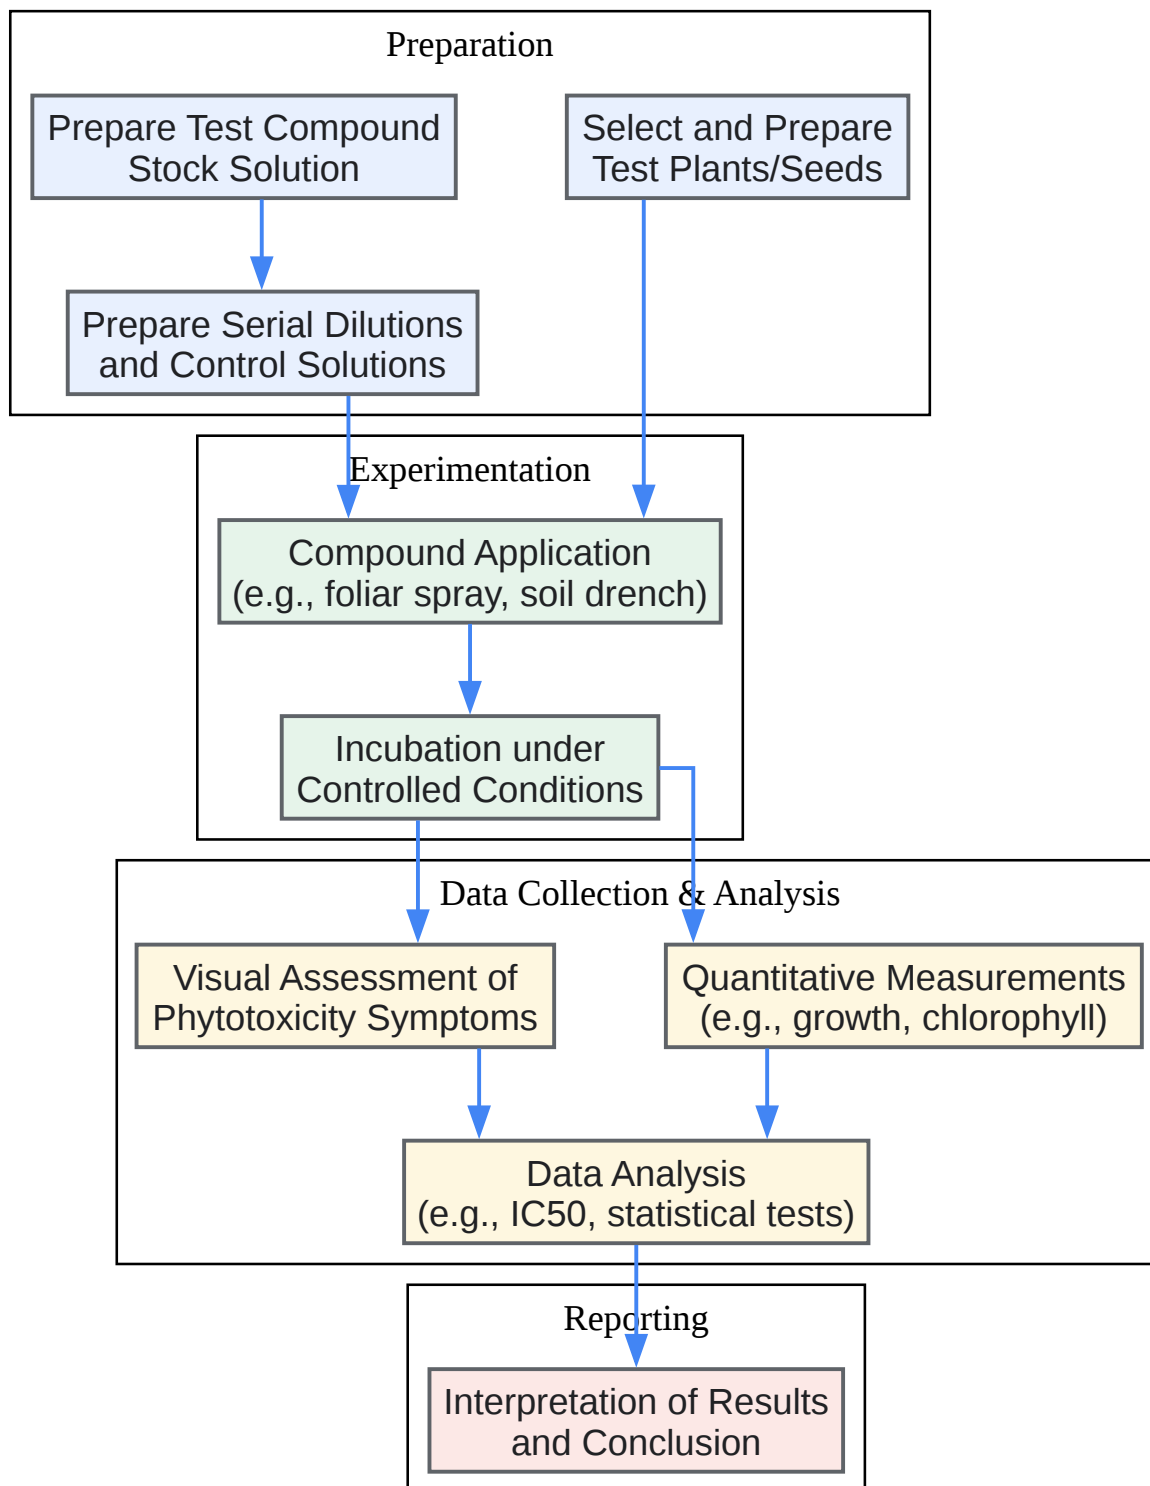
Preparation

Prepare Test Compound Stock Solution

Select and Prepare Test Plants/Seeds

Prepare Serial Dilutions and Control Solutions

Experimentation

Compound Application (e.g., foliar spray, soil drench)

Incubation under Controlled Conditions

Data Collection & Analysis

Visual Assessment of Phytotoxicity Symptoms

Quantitative Measurements (e.g., growth, chlorophyll)

Data Analysis (e.g., IC50, statistical tests)

Reporting

Interpretation of Results and Conclusion